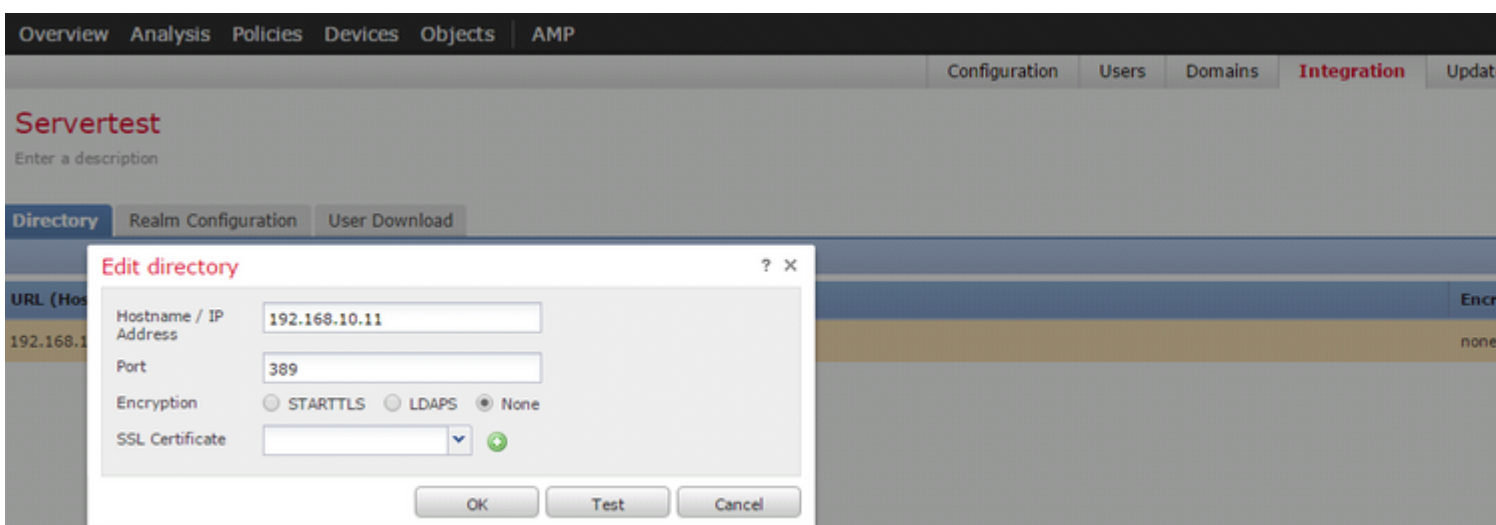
Overview Analysis Policies Devices Objects AMP

Configuration Users Domains Integration Updat

Servertest

Enter a description

Directory Realm Configuration User Download

URL (Hos

192.168.1

Encr

none

Edit directory ? ×

Hostname / IP Address 192.168.10.11

Port 389

Encryption STARTTLS LDAPS None

SSL Certificate

OK Test Cancel